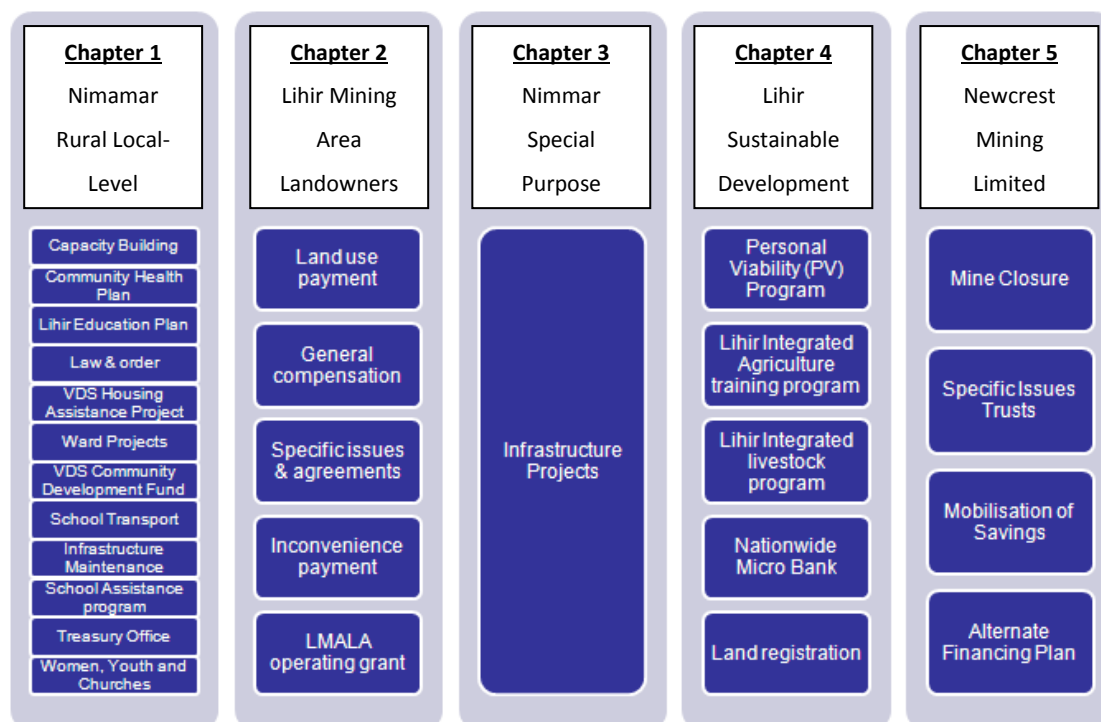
Chapter 1
Nimamar Rural Local-Level

Capacity Building
Community Health Plan
Lihir Education Plan
Law & order
VDS Housing Assistance Project
Ward Projects
VDS Community Development Fund
School Transport
Infrastructure Maintenance
School Assistance program
Treasury Office
Women, Youth and Churches

Chapter 2
Lihir Mining Area Landowners

Land use payment
General compensation
Specific issues & agreements
Inconvenience payment
LMALA operating grant

Chapter 3
Nimmar Special Purpose

Infrastructure Projects

Chapter 4
Lihir Sustainable Development

Personal Viability (PV) Program
Lihir Integrated Agriculture training program
Lihir Integrated livestock program
Nationwide Micro Bank
Land registration

Chapter 5
Newcrest Mining Limited

Mine Closure
Specific Issues Trusts
Mobilisation of Savings
Alternate Financing Plan